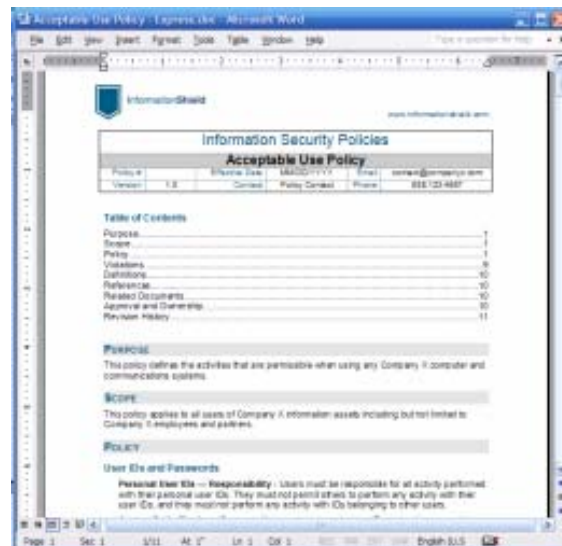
Acceptable Use Policy - Express.doc - Microsoft Word

File Edit View Insert Format Tools Table Window Help

Type a question for help

InformationShield

www.informationshield.com

Information Security Policies

Acceptable Use Policy

| Policy # | | Effective Date | MM/DD/YYYY | Email | contact@company.com |
|---|---|---|---|---|---|
| Version | 1.0 | Contact | Policy Contact | Phone | 555.123.4567 |

Table of Contents

Purpose.......1
Scope.......1
Policy.......1
Violations.......9
Definitions.......10
References.......10
Related Documents.......10
Approval and Ownership.......10
Revision History.......11

PURPOSE

This policy defines the activities that are permissible when using any Company X computer and communications systems.

SCOPE

This policy applies to all users of Company X information assets including but not limited to Company X employees and partners.

POLICY

User IDs and Passwords

Personal User IDs — Responsibility - Users must be responsible for all activity performed with their personal user IDs. They must not permit others to perform any activity with their user IDs, and they must not perform any activity with IDs belonging to other users.

Page 1 Sec 1 1/11 At 1" Ln 1 Col 1 REC TRK EXT OVR English (U.S